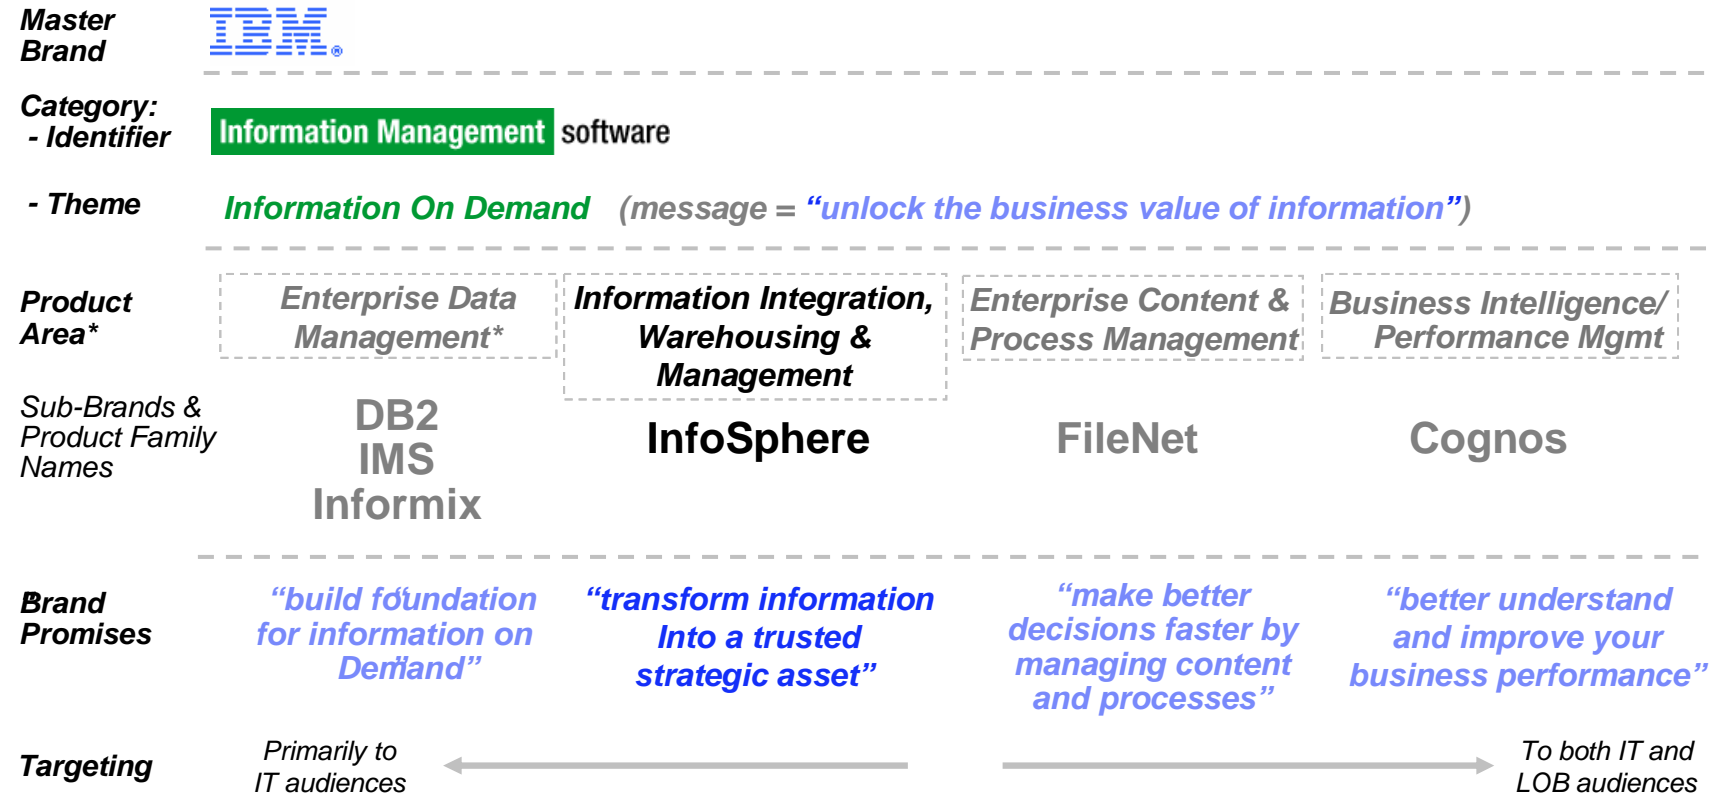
Master Brand

IBM®

Category:
- Identifier

Information Management software

- Theme

Information On Demand (message = "unlock the business value of information")

Product Area*

Enterprise Data Management*

Information Integration, Warehousing & Management

Enterprise Content & Process Management

Business Intelligence/ Performance Mgmt

Sub-Brands & Product Family Names

DB2
IMS
Informix

InfoSphere

FileNet

Cognos

Brand Promises

"build foundation for information on Demand"

"transform information Into a trusted strategic asset"

"make better decisions faster by managing content and processes"

"better understand and improve your business performance"

Targeting

Primarily to IT audiences

To both IT and LOB audiences